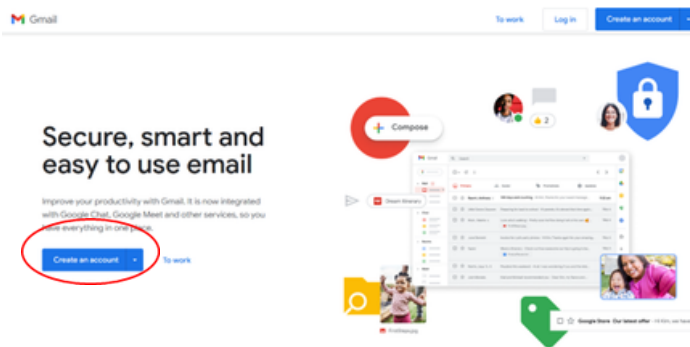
Gmail

To work

Log in

Create an account

Secure, smart and easy to use email

Improve your productivity with Gmail. It is now integrated with Google Chat, Google Meet and other services, so you have everything in one place.

Create an account

To work

Compose

2

Google Store Our latest offer